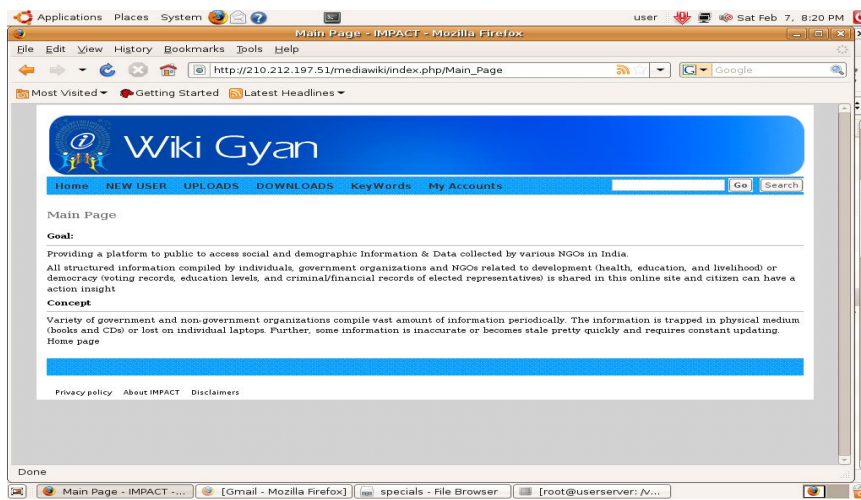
Applications Places System

user Sat Feb 7, 8:20 PM

Main Page - IMPACT - Mozilla Firefox

File Edit View History Bookmarks Tools Help

http://210.212.197.51/mediawiki/index.php/Main_Page

Google

Most Visited Getting Started Latest Headlines

Wiki Gyan

Home NEW USER UPLOADS DOWNLOADS KeyWords My Accounts

Go Search

Main Page

Goal:

Providing a platform to public to access social and demographic Information & Data collected by various NGOs in India.

All structured information compiled by individuals, government organizations and NGOs related to development (health, education, and livelihood) or democracy (voting records, education levels, and criminal/financial records of elected representatives) is shared in this online site and citizen can have a action insight

Concept

Variety of government and non-government organizations compile vast amount of information periodically. The information is trapped in physical medium (books and CDs) or lost on individual laptops. Further, some information is inaccurate or becomes stale pretty quickly and requires constant updating.
Home page

Privacy policy About IMPACT Disclaimers

Done

Main Page - IMPACT -... [Gmail - Mozilla Firefox] specials - File Browser [root@userserver: /v...